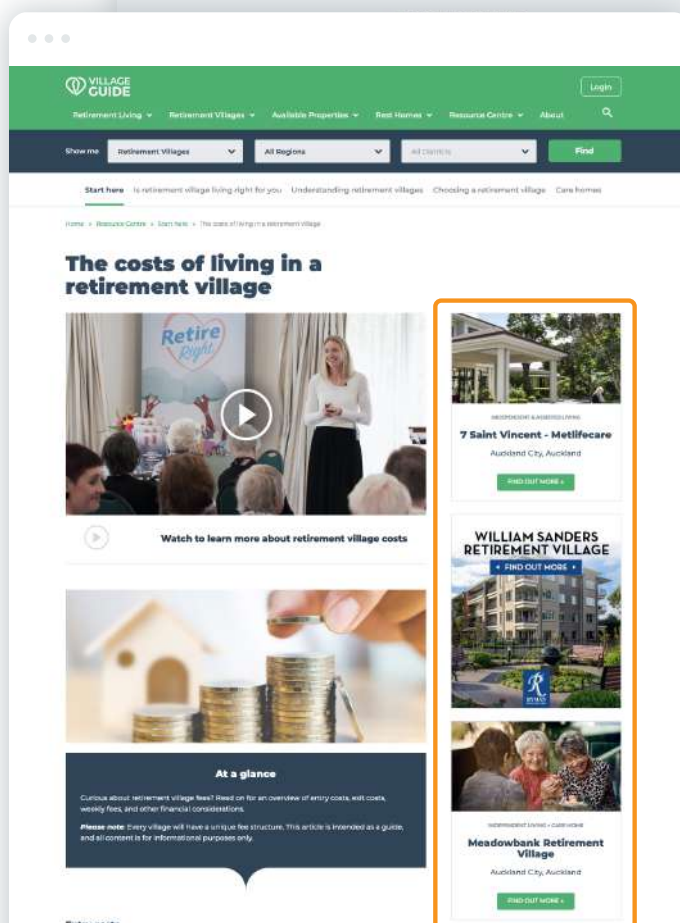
VILLAGE GUIDE

Login

Retirement Living ▾ Retirement Villages ▾ Available Properties ▾ Rest Homes ▾ Resource Centre ▾ About

Show me Retirement Villages All Regions All Districts Find

Start here Is retirement village living right for you Understanding retirement villages Choosing a retirement village Care homes

Home » Resource Centre » Start here » The costs of living in a retirement village

The costs of living in a retirement village

Retire Right

Watch to learn more about retirement village costs

At a glance

Curious about retirement village fees? Read on for an overview of entry costs, exit costs, weekly fees, and other financial considerations.

Please note: Every village will have a unique fee structure. This article is intended as a guide, and all content is for informational purposes only.

INDEPENDENT & ASSISTED LIVING

7 Saint Vincent - Metlifecare

Auckland City, Auckland

FIND OUT MORE »

WILLIAM SANDERS RETIREMENT VILLAGE

FIND OUT MORE

INDEPENDENT LIVING • CARE HOME

Meadowbank Retirement Village

Auckland City, Auckland

FIND OUT MORE »